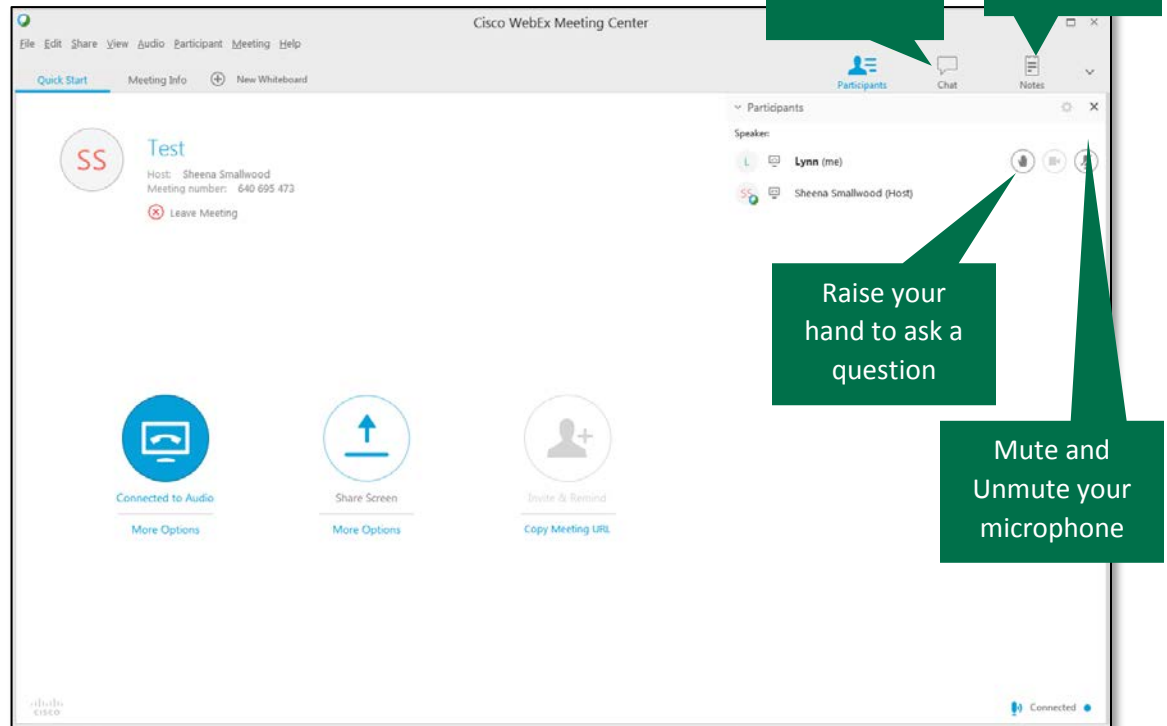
Cisco WebEx Meeting Center

File Edit Share View Audio Participant Meeting Help

Quick Start Meeting Info New Whiteboard

Participants Chat Notes

Participants

Speaker:

L Lynn (me)

SS Sheena Smallwood (Host)

SS

Test

Host: Sheena Smallwood
Meeting number: 640 695 473

Leave Meeting

Raise your hand to ask a question

Mute and Unmute your microphone

Connected to Audio

More Options

Share Screen

More Options

Invite & Remind

Copy Meeting URL

cisco

Connected